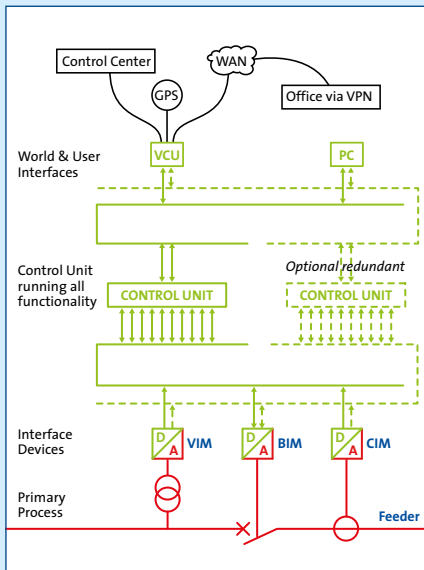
Control Center

WAN

GPS

Office via VPN

World & User Interfaces

VCU

PC

Control Unit running all functionality

CONTROL UNIT

Optional redundant

CONTROL UNIT

Interface Devices

D
A
VIM

D
A
BIM

D
A
CIM

Primary Process

Feeder